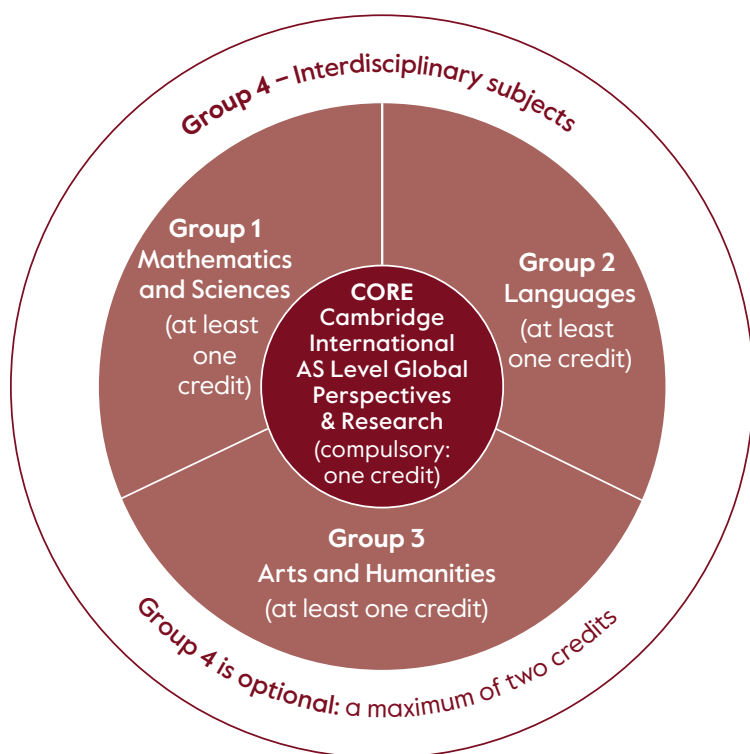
Group 4 – Interdisciplinary subjects

Group 1
Mathematics and Sciences
(at least one credit)

CORE
Cambridge International AS Level Global Perspectives & Research
(compulsory: one credit)

Group 2
Languages
(at least one credit)

Group 3
Arts and Humanities
(at least one credit)

Group 4 is optional: a maximum of two credits